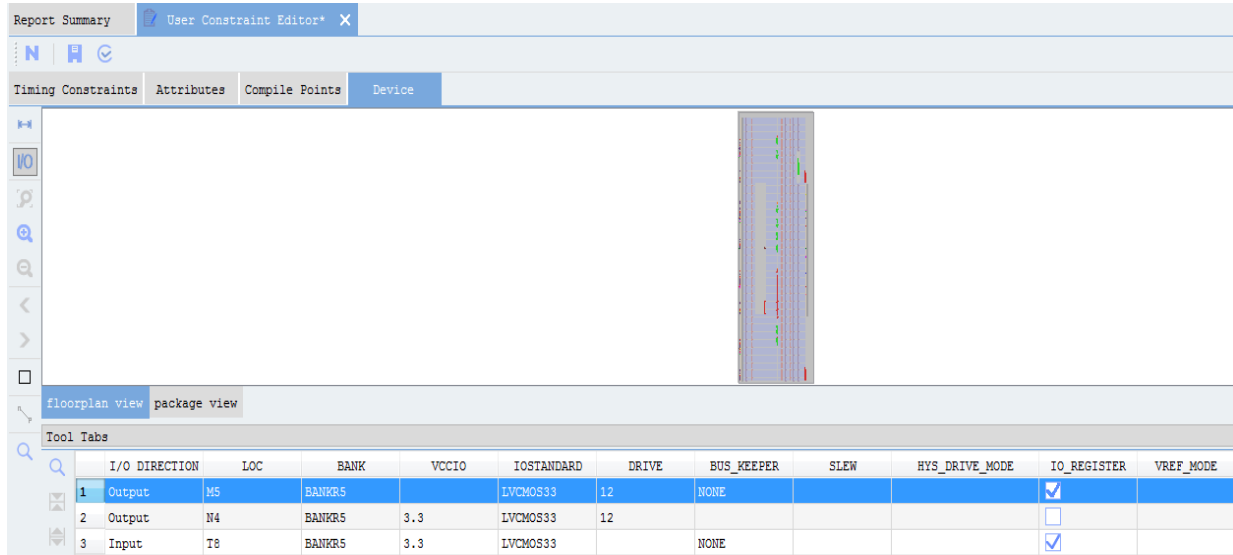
Report Summary | User Constraint Editor*

Timing Constraints | Attributes | Compile Points | Device

I/O

floorplan view | package view

Tool Tabs

| | I/O DIRECTION | LOC | BANK | VCCIO | IOSTANDARD | DRIVE | BUS_KEEPER | SLEW | HYS_DRIVE_MODE | IO_REGISTER | VREF_MODE |
|---|---|---|---|---|---|---|---|---|---|---|---|
| 1 | Output | M5 | BANKR5 | | LVCMOS33 | 12 | NONE | | | ☑ | |
| 2 | Output | N4 | BANKR5 | 3.3 | LVCMOS33 | 12 | | | | ☐ | |
| 3 | Input | T8 | BANKR5 | 3.3 | LVCMOS33 | | NONE | | | ☑ | |